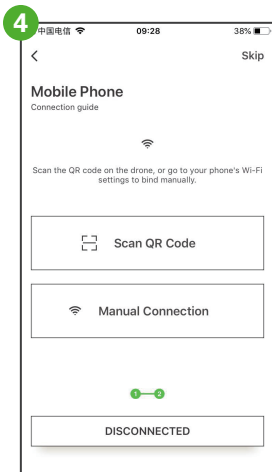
4

中国电信 09:28 38%

<

Skip

Mobile Phone

Connection guide

Scan the QR code on the drone, or go to your phone's Wi-Fi settings to bind manually.

Scan QR Code

Manual Connection

1 2

DISCONNECTED